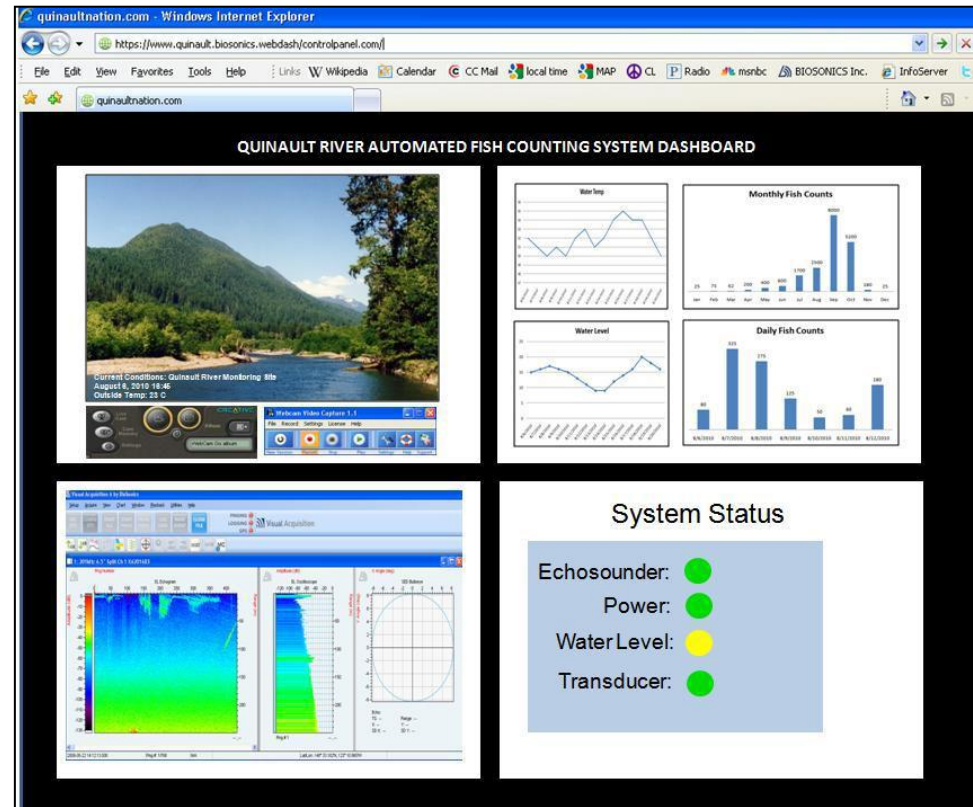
quinaultnation.com - Windows Internet Explorer

https://www.quinault.biosonics.webdash/controlpanel.com/

File Edit View Favorites Tools Help Links Wikipedia Calendar CC Mail local time MAP CL Radio msnbc BIOSONICS Inc. InfoServer

quinaultnation.com

QUINAULT RIVER AUTOMATED FISH COUNTING SYSTEM DASHBOARD

Current Conditions: Quinault River Monitoring Site
August 6, 2010 18:45
Outside Temp: 23 C

WebCam On album

Webcam Video Capture 1.1
File Record Settings License Help

Water Temp

Monthly Fish Counts

| Jan | Feb | Mar | Apr | May | Jun | Jul | Aug | Sep | Oct | Nov | Dec |
|---|---|---|---|---|---|---|---|---|---|---|---|
| 25 | 75 | 62 | 200 | 400 | 600 | 1700 | 2500 | 9050 | 5200 | 180 | 25 |

Water Level

Daily Fish Counts

| 8/6/2010 | 8/7/2010 | 8/8/2010 | 8/9/2010 | 8/10/2010 | 8/11/2010 | 8/12/2010 |
|---|---|---|---|---|---|---|
| 80 | 325 | 275 | 125 | 50 | 60 | 180 |

Visual Acquisition

System Status

Echosounder:
Power:
Water Level:
Transducer: